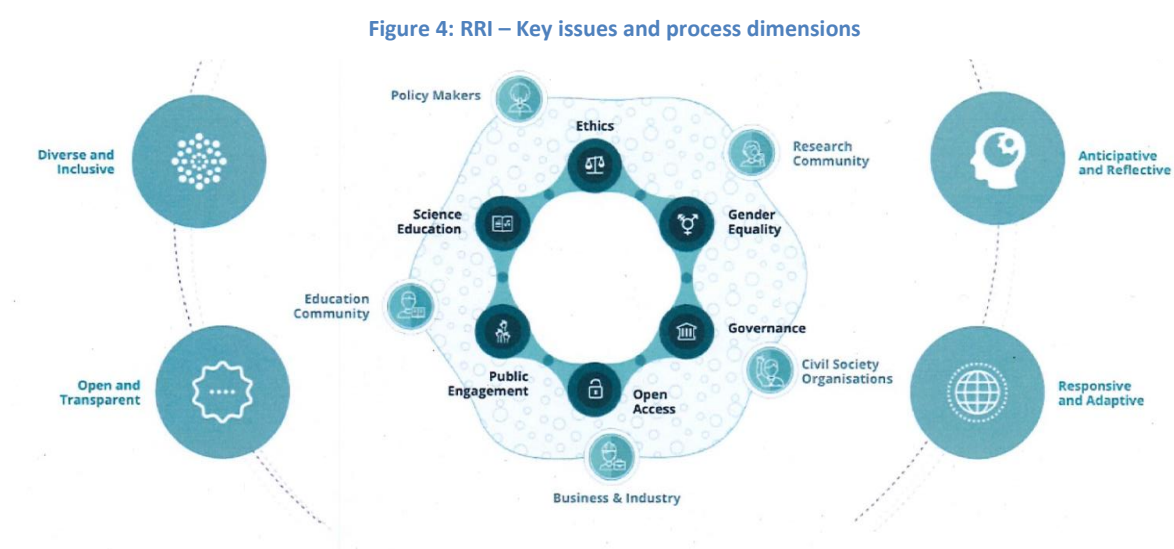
Figure 4: RRI – Key issues and process dimensions

Diverse and Inclusive

Open and Transparent

Policy Makers

Ethics

Research Community

Science Education

Gender Equality

Education Community

Governance

Public Engagement

Open Access

Civil Society Organisations

Business & Industry

Anticipative and Reflective

Responsive and Adaptive